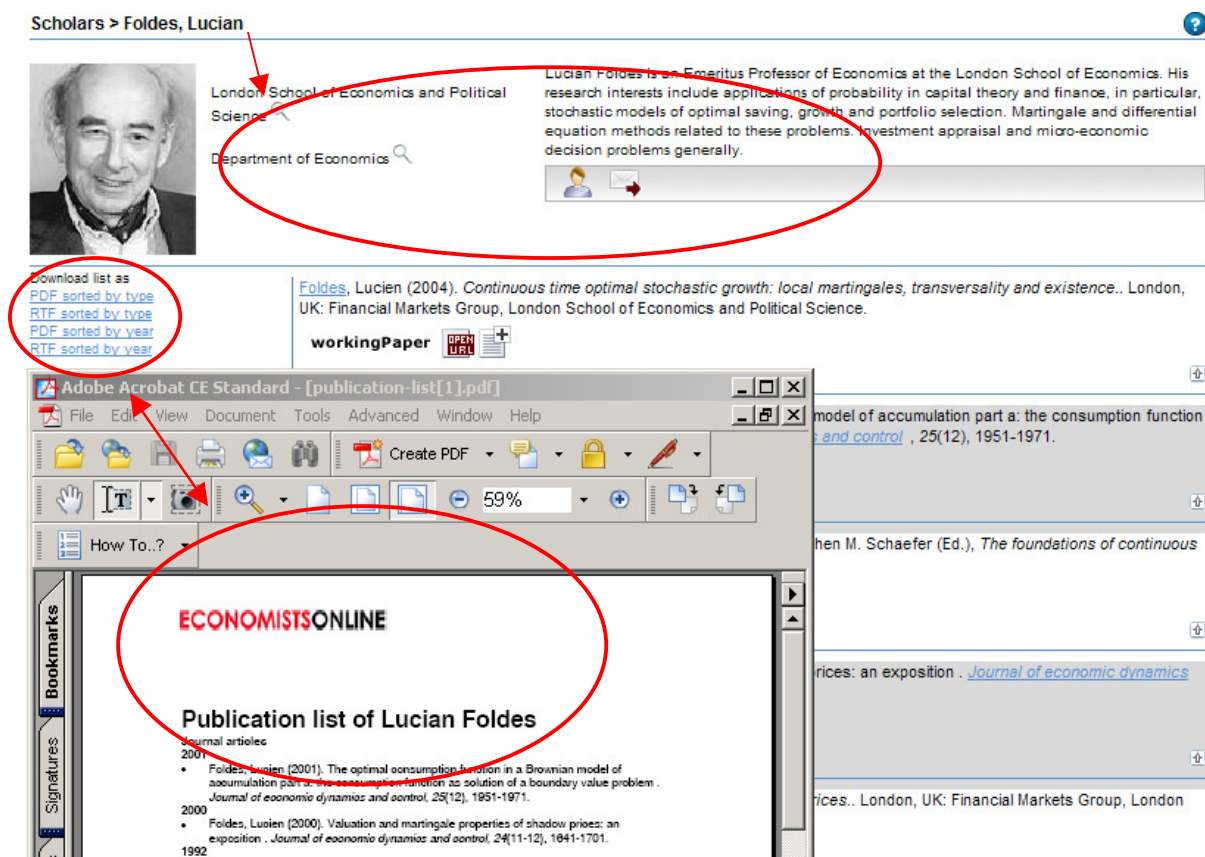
Scholars > Foldes, Lucian

London School of Economics and Political Science

Department of Economics

Lucian Foldes is an Emeritus Professor of Economics at the London School of Economics. His research interests include applications of probability in capital theory and finance, in particular, stochastic models of optimal saving, growth and portfolio selection. Martingale and differential equation methods related to these problems. Investment appraisal and micro-economic decision problems generally.

Download list as
PDF sorted by type
RTF sorted by type
PDF sorted by year
RTF sorted by year

Foldes, Lucien (2004). *Continuous time optimal stochastic growth: local martingales, transversality and existence.*. London, UK: Financial Markets Group, London School of Economics and Political Science.

workingPaper

Adobe Acrobat CE Standard - [publication-list[1].pdf]

File Edit View Document Tools Advanced Window Help

Create PDF

59%

How To..?

Bookmarks

Signatures

model of accumulation part a: the consumption function
s and control , *25*(12), 1951-1971.

hen M. Schaefer (Ed.), *The foundations of continuous*

rices: an exposition . *Journal of economic dynamics*

rices.. London, UK: Financial Markets Group, London

ECONOMISTSONLINE

Publication list of Lucian Foldes

Journal articles
2001
• Foldes, Lucien (2001). The optimal consumption function in a Brownian model of accumulation part a: the consumption function as solution of a boundary value problem . *Journal of economic dynamics and control, 25*(12), 1951-1971.
2000
• Foldes, Lucien (2000). Valuation and martingale properties of shadow prices: an exposition . *Journal of economic dynamics and control, 24*(11-12), 1641-1701.
1992